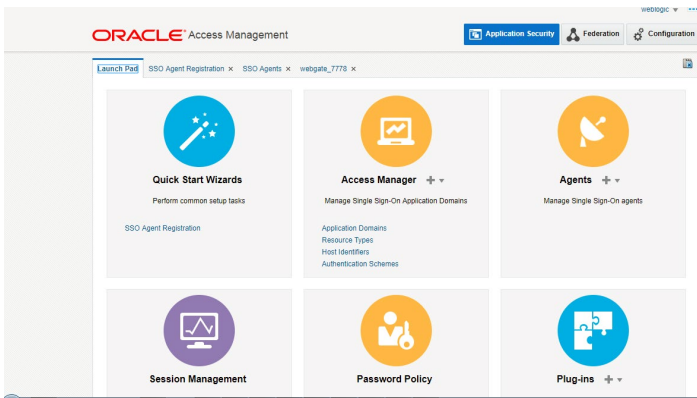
weblogic ▾

ORACLE® Access Management

Application Security | Federation | Configuration

Launch Pad | SSO Agent Registration × | SSO Agents × | webgate_7778 ×

Quick Start Wizards

Perform common setup tasks

SSO Agent Registration

Access Manager

Manage Single Sign-On Application Domains

Application Domains
Resource Types
Host Identifiers
Authentication Schemes

Agents

Manage Single Sign-On agents

Session Management

Password Policy

Plug-ins